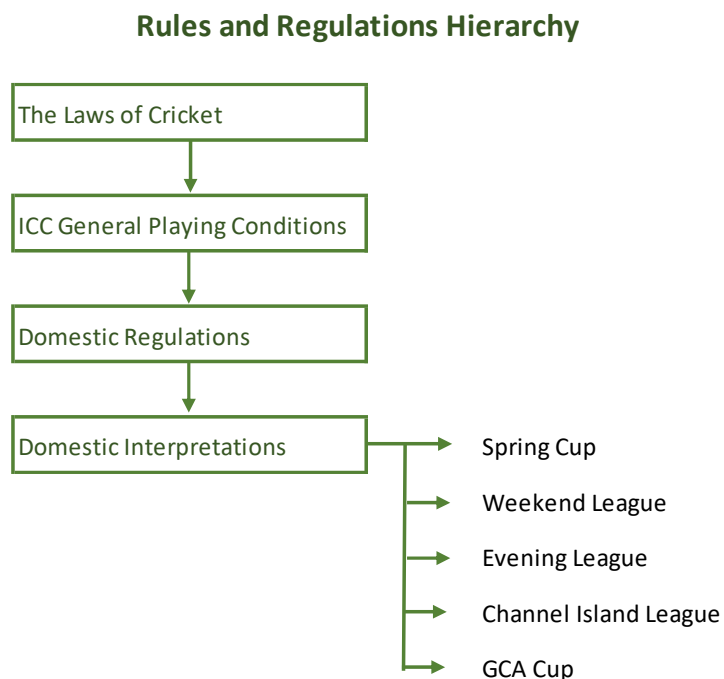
Rules and Regulations Hierarchy

The Laws of Cricket

ICC General Playing Conditions

Domestic Regulations

Domestic Interpretations

Spring Cup

Weekend League

Evening League

Channel Island League

GCA Cup